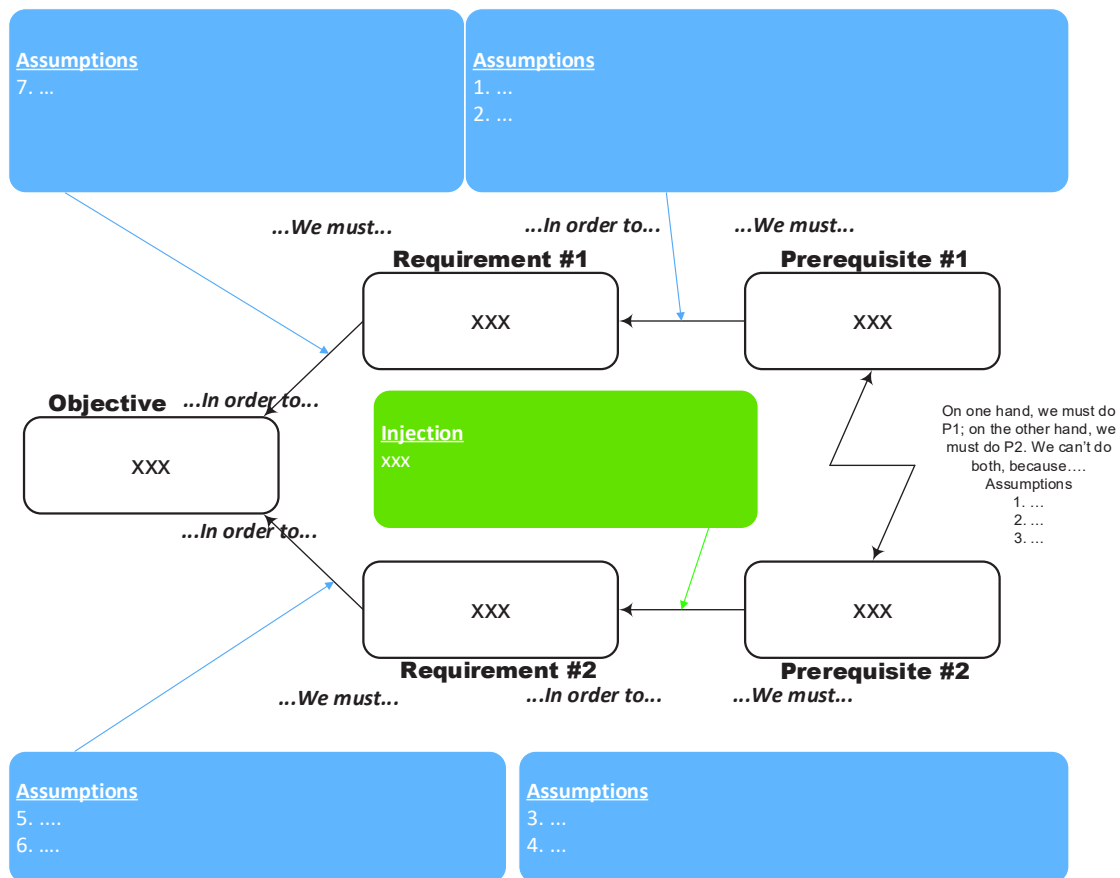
Assumptions
7. ...

Assumptions
1. ...
2. ...

...We must...

...In order to...

...We must...

Requirement #1

xxx

Prerequisite #1

xxx

Objective

...In order to...

xxx

Injection
xxx

On one hand, we must do P1; on the other hand, we must do P2. We can't do both, because....
Assumptions
1. ...
2. ...
3. ...

...In order to...

xxx

xxx

Requirement #2

Prerequisite #2

...We must...

...In order to...

...We must...

Assumptions
5. ....
6. ....

Assumptions
3. ...
4. ...